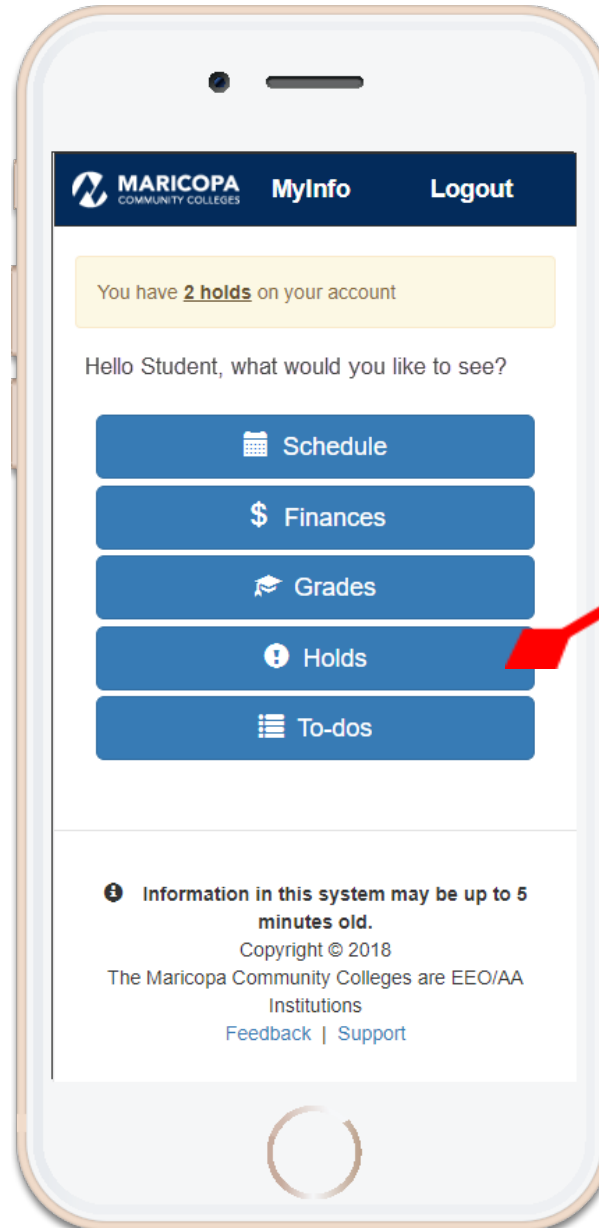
MARICOPA
COMMUNITY COLLEGES
MyInfo
Logout

You have **2 holds** on your account

Hello Student, what would you like to see?

Schedule

$ Finances

Grades

Holds

To-dos

Information in this system may be up to 5 minutes old.
Copyright © 2018
The Maricopa Community Colleges are EEO/AA Institutions
Feedback | Support